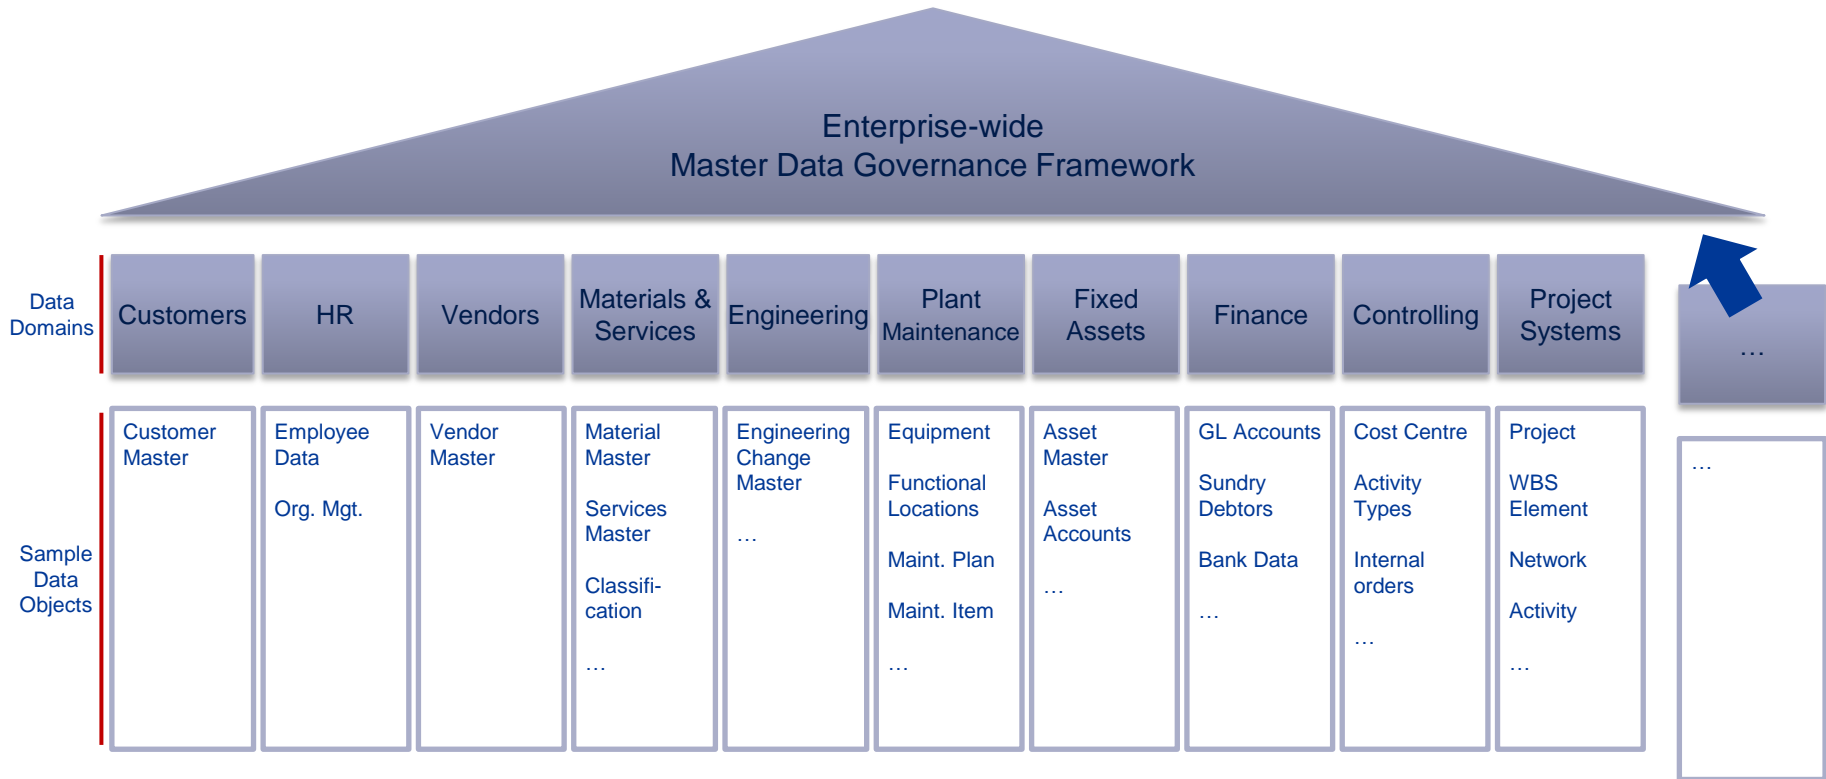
Enterprise-wide
Master Data Governance Framework

Data Domains

| Customers | HR | Vendors | Materials & Services | Engineering | Plant Maintenance | Fixed Assets | Finance | Controlling | Project Systems | … |
|---|---|---|---|---|---|---|---|---|---|---|
| Customer Master | Employee Data<br>Org. Mgt. | Vendor Master | Material Master<br>Services Master<br>Classification<br>… | Engineering Change Master<br>… | Equipment<br>Functional Locations<br>Maint. Plan<br>Maint. Item<br>… | Asset Master<br>Asset Accounts<br>… | GL Accounts<br>Sundry Debtors<br>Bank Data<br>… | Cost Centre<br>Activity Types<br>Internal orders<br>… | Project<br>WBS Element<br>Network<br>Activity<br>… | … |

Sample Data Objects